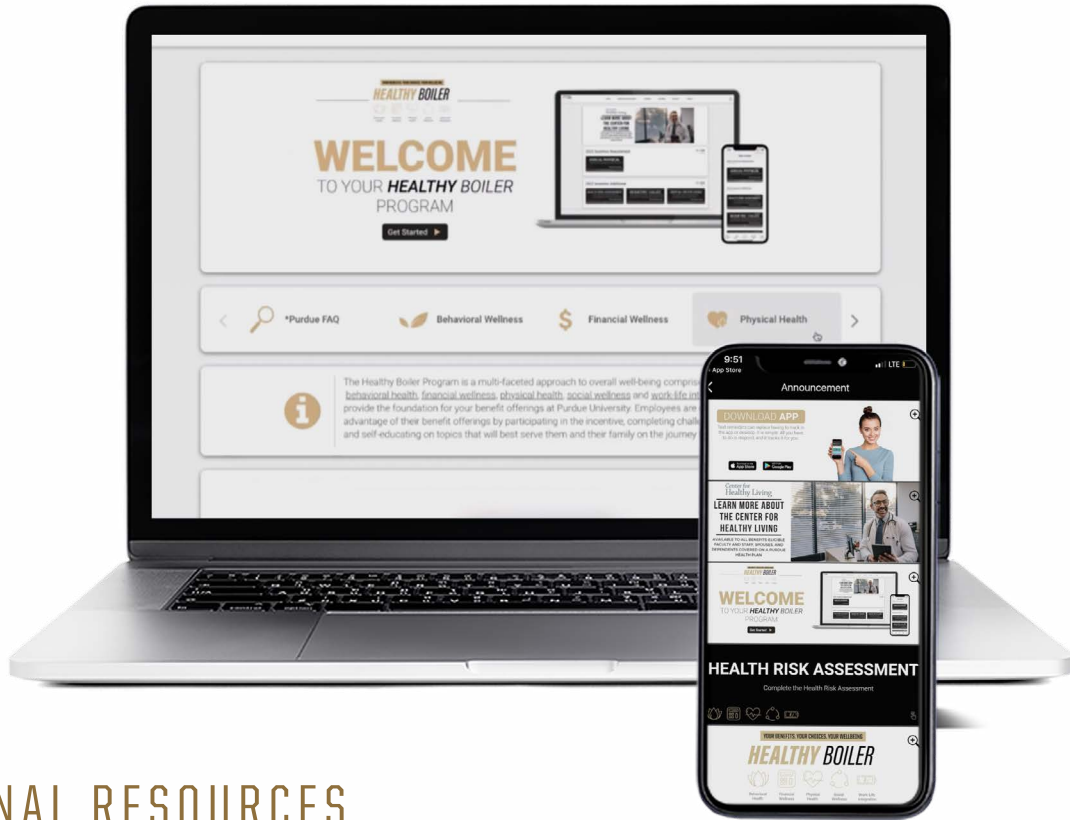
HEALTHY BOILER

WELCOME
TO YOUR HEALTHY BOILER PROGRAM

Get Started ▶

*Purdue FAQ
Behavioral Wellness
Financial Wellness
Physical Health

The Healthy Boiler Program is a multi-faceted approach to overall well-being compris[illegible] behavioral health, financial wellness, physical health, social wellness and work-life int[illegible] provide the foundation for your benefit offerings at Purdue University. Employees are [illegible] advantage of their benefit offerings by participating in the incentive, completing challe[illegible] and self-educating on topics that will best serve them and their family on the journey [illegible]

9:51
App Store
LTE
Announcement

DOWNLOAD APP

Center for Healthy Living
LEARN MORE ABOUT THE CENTER FOR HEALTHY LIVING
AVAILABLE TO ALL BENEFITS ELIGIBLE FACULTY AND STAFF, SPOUSES, AND DEPENDENTS COVERED ON A PURDUE HEALTH PLAN

HEALTHY BOILER
WELCOME
TO YOUR HEALTHY BOILER PROGRAM
Get Started

HEALTH RISK ASSESSMENT
Complete the Health Risk Assessment

YOUR BENEFITS. YOUR CHOICES. YOUR WELLBEING
HEALTHY BOILER

NAL RESOURCES